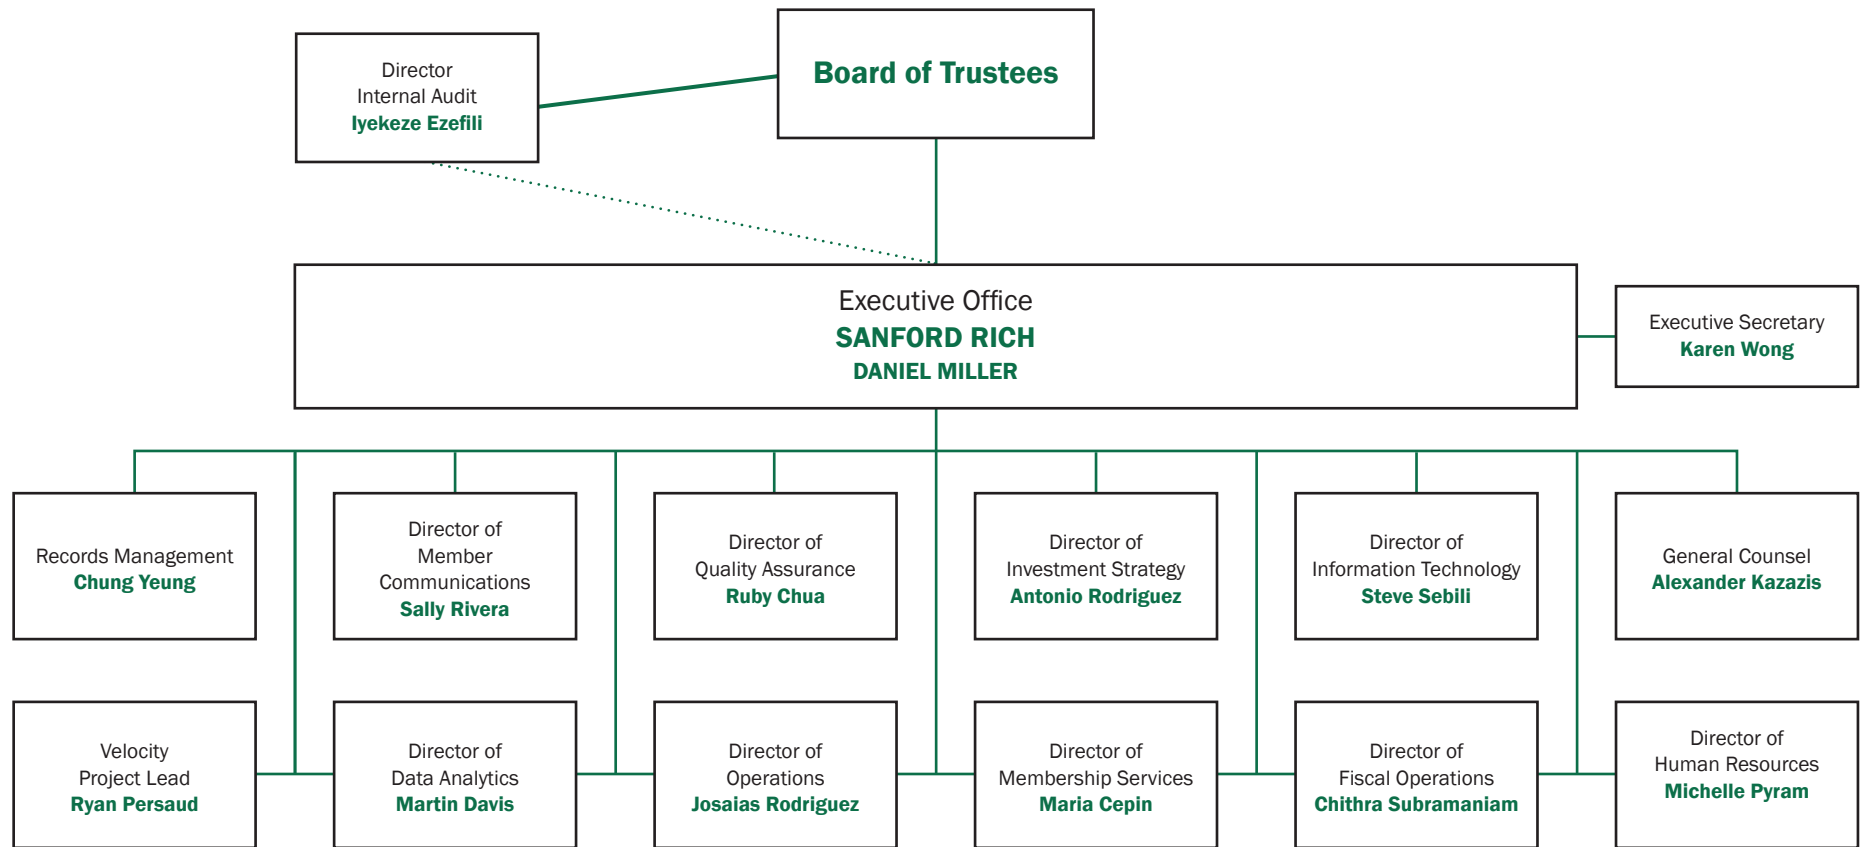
Board of Trustees

Director
Internal Audit
Iyekeze Ezefili

Executive Office
SANFORD RICH
DANIEL MILLER

Executive Secretary
Karen Wong

Records Management
Chung Yeung

Director of
Member
Communications
Sally Rivera

Director of
Quality Assurance
Ruby Chua

Director of
Investment Strategy
Antonio Rodriguez

Director of
Information Technology
Steve Sebili

General Counsel
Alexander Kazazis

Velocity
Project Lead
Ryan Persaud

Director of
Data Analytics
Martin Davis

Director of
Operations
Josaias Rodriguez

Director of
Membership Services
Maria Cepin

Director of
Fiscal Operations
Chithra Subramaniam

Director of
Human Resources
Michelle Pyram